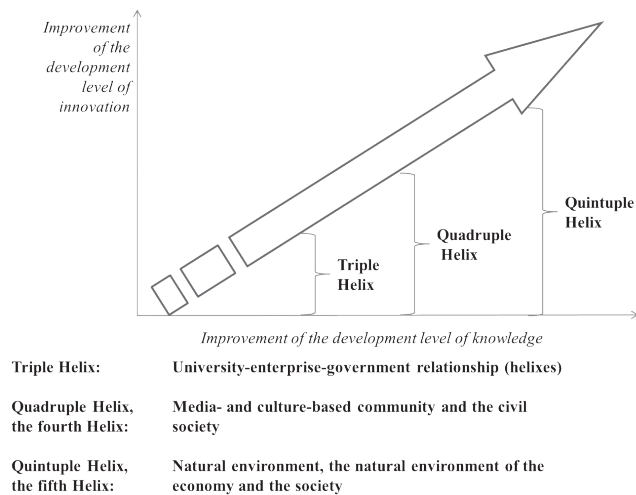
Improvement of the development level of innovation

Triple Helix

Quadruple Helix

Quintuple Helix

Improvement of the development level of knowledge

| | |
|---|---|
| Triple Helix: | University-enterprise-government relationship (helixes) |
| Quadruple Helix, the fourth Helix: | Media- and culture-based community and the civil society |
| Quintuple Helix, the fifth Helix: | Natural environment, the natural environment of the economy and the society |